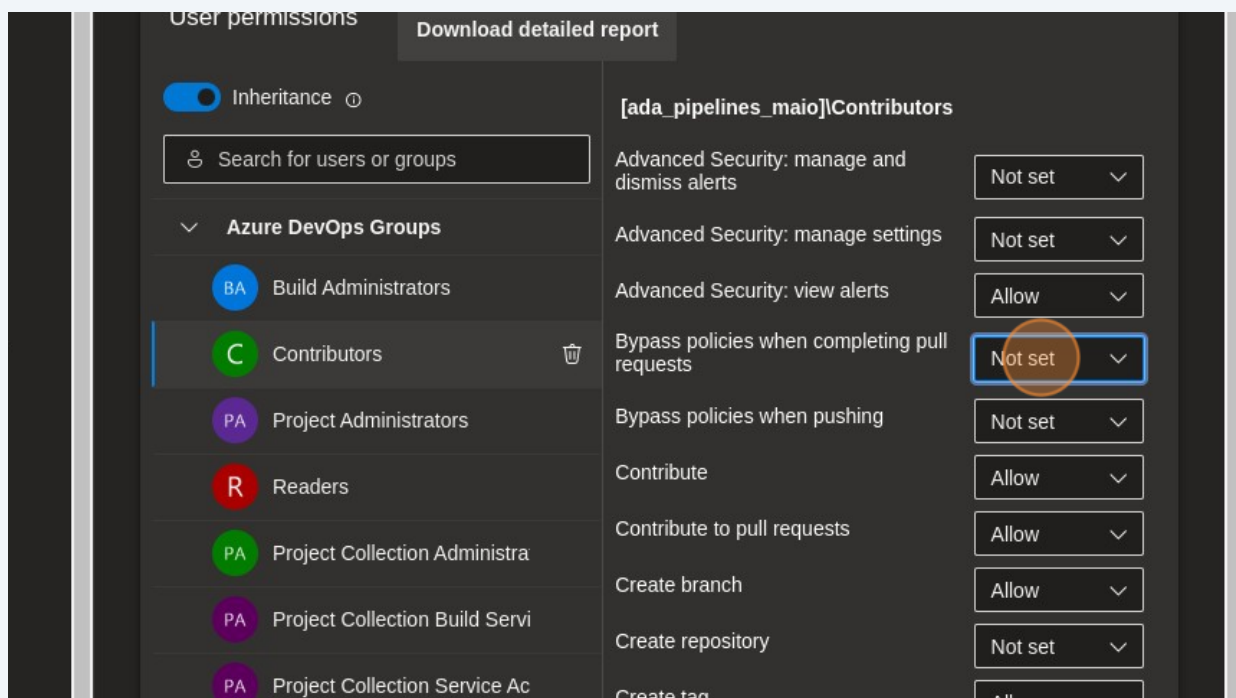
User permissions

Download detailed report

Inheritance ⓘ

Search for users or groups

Azure DevOps Groups

BA Build Administrators

C Contributors

PA Project Administrators

R Readers

PA Project Collection Administra

PA Project Collection Build Servi

PA Project Collection Service Ac

[ada_pipelines_maio]\Contributors

| Permission | Setting |
|---|---|
| Advanced Security: manage and dismiss alerts | Not set |
| Advanced Security: manage settings | Not set |
| Advanced Security: view alerts | Allow |
| Bypass policies when completing pull requests | Not set |
| Bypass policies when pushing | Not set |
| Contribute | Allow |
| Contribute to pull requests | Allow |
| Create branch | Allow |
| Create repository | Not set |
| Create tag | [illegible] |